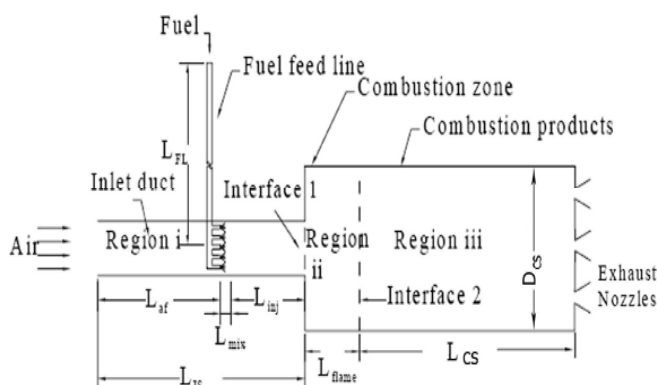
Fuel
Fuel feed line
Combustion zone
Combustion products
$L_{FL}$
Inlet duct
Interface 1
Air
Region i
Region ii
Region iii
$D_{CS}$
Exhaust Nozzles
$L_{af}$
$L_{inj}$
$L_{mix}$
Interface 2
$L_{CS}$
$L_{flame}$
$L_{ID}$